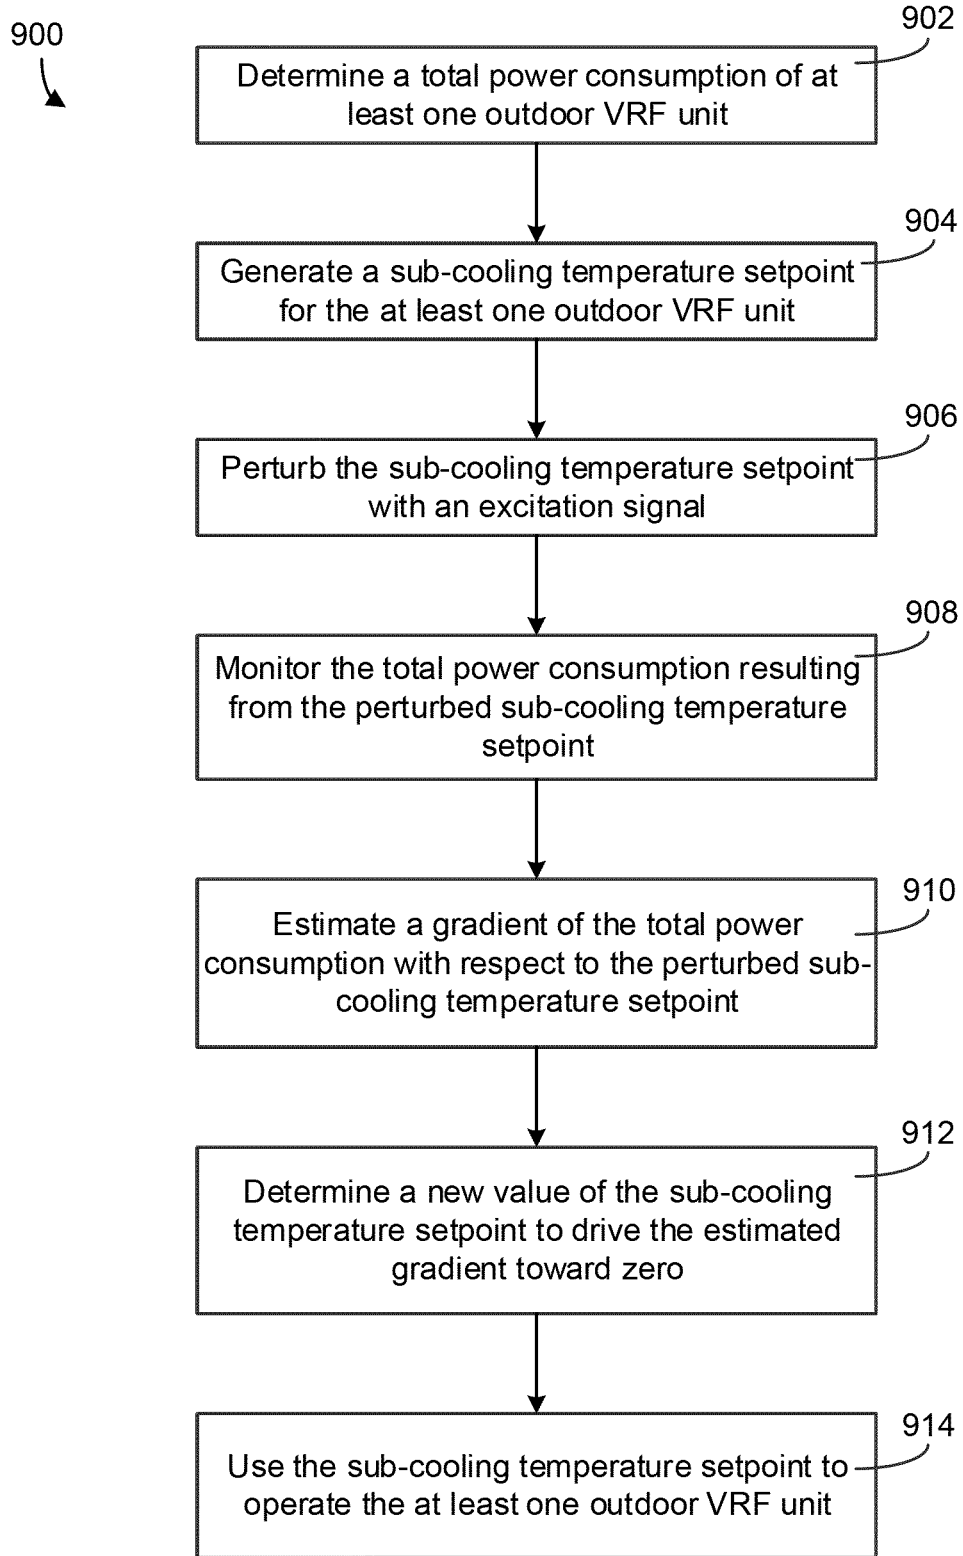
900

902

Determine a total power consumption of at least one outdoor VRF unit

904

Generate a sub-cooling temperature setpoint for the at least one outdoor VRF unit

906

Perturb the sub-cooling temperature setpoint with an excitation signal

908

Monitor the total power consumption resulting from the perturbed sub-cooling temperature setpoint

910

Estimate a gradient of the total power consumption with respect to the perturbed sub-cooling temperature setpoint

912

Determine a new value of the sub-cooling temperature setpoint to drive the estimated gradient toward zero

914

Use the sub-cooling temperature setpoint to operate the at least one outdoor VRF unit